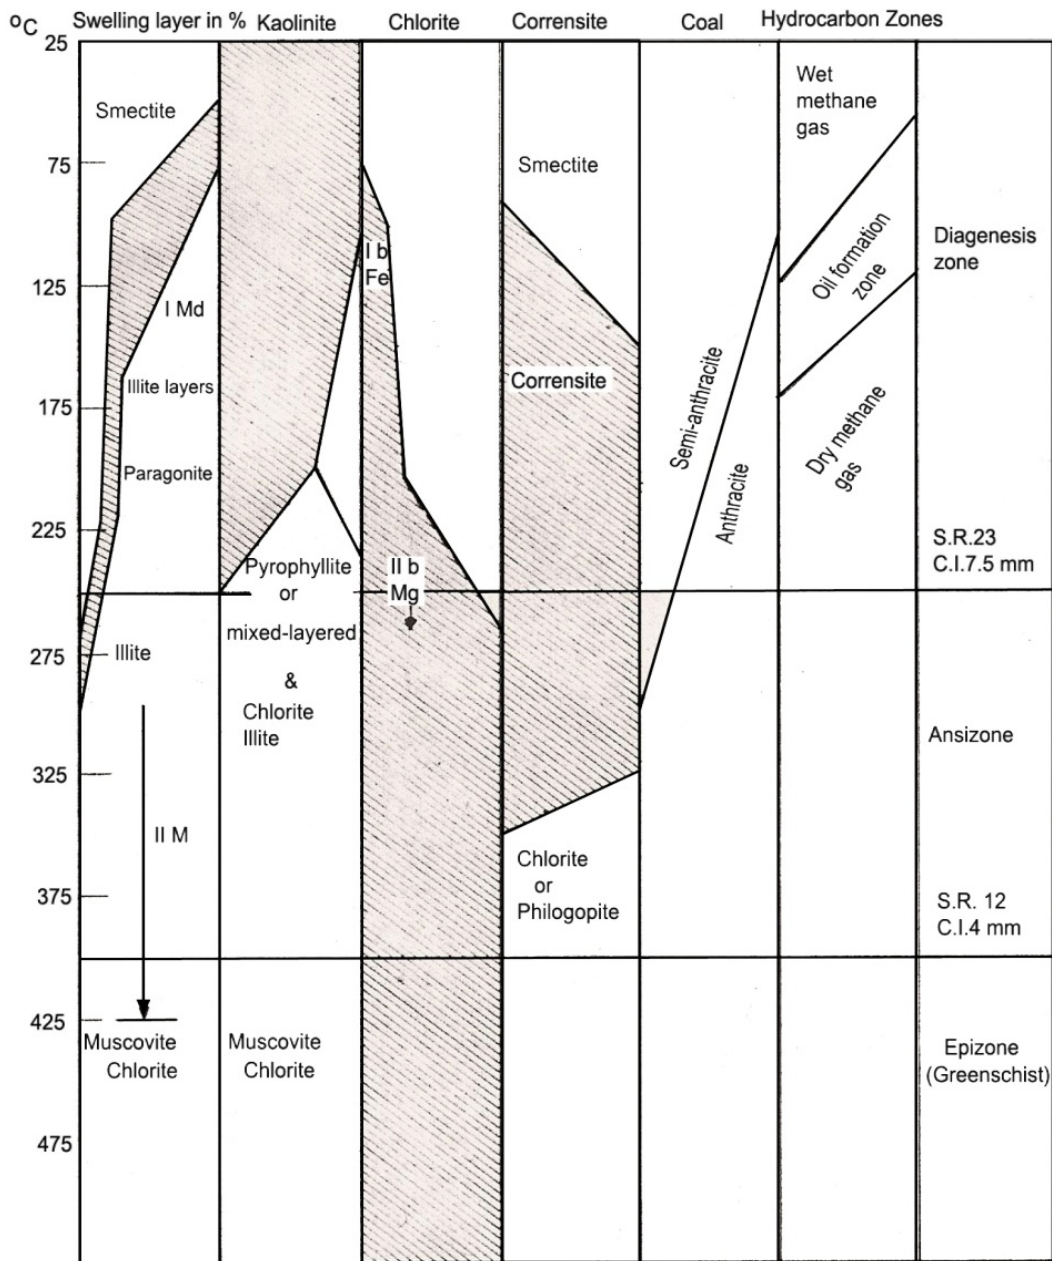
oC Swelling layer in % Kaolinite Chlorite Corrensite Coal Hydrocarbon Zones

25

75

125

175

225

275

325

375

425

475

Smectite

I Md

Illite layers

Paragonite

Illite

II M

Muscovite Chlorite

Pyrophyllite or mixed-layered & Chlorite Illite

Muscovite Chlorite

I b Fe

II b Mg

Smectite

Corrensite

Chlorite or Philogopite

Semi-anthracite

Anthracite

Wet methane gas

Oil formation zone

Dry methane gas

Diagenesis zone

S.R.23 C.I.7.5 mm

Ansizone

S.R. 12 C.I.4 mm

Epizone (Greenschist)